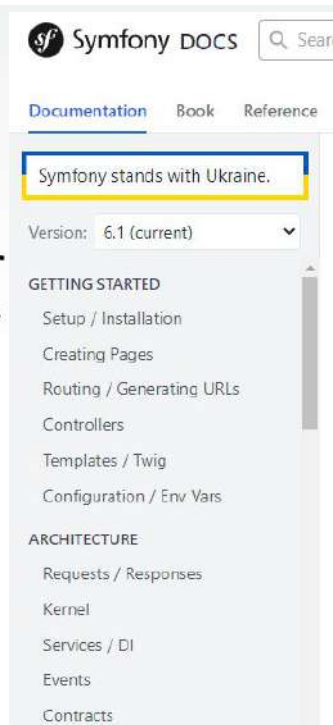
Symfony DOCS

Sear

Documentation Book Reference

Symfony stands with Ukraine.

Version: 6.1 (current)

GETTING STARTED

Setup / Installation

Creating Pages

Routing / Generating URLs

Controllers

Templates / Twig

Configuration / Env Vars

ARCHITECTURE

Requests / Responses

Kernel

Services / DI

Events

Contracts